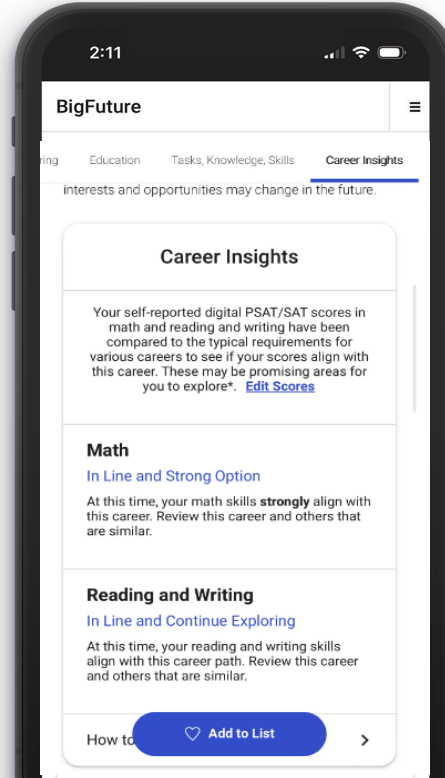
2:11

BigFuture

≡

ring Education Tasks, Knowledge, Skills Career Insights

interests and opportunities may change in the future.

Career Insights

Your self-reported digital PSAT/SAT scores in math and reading and writing have been compared to the typical requirements for various careers to see if your scores align with this career. These may be promising areas for you to explore*. Edit Scores

Math

In Line and Strong Option

At this time, your math skills strongly align with this career. Review this career and others that are similar.

Reading and Writing

In Line and Continue Exploring

At this time, your reading and writing skills align with this career path. Review this career and others that are similar.

How to

Add to List